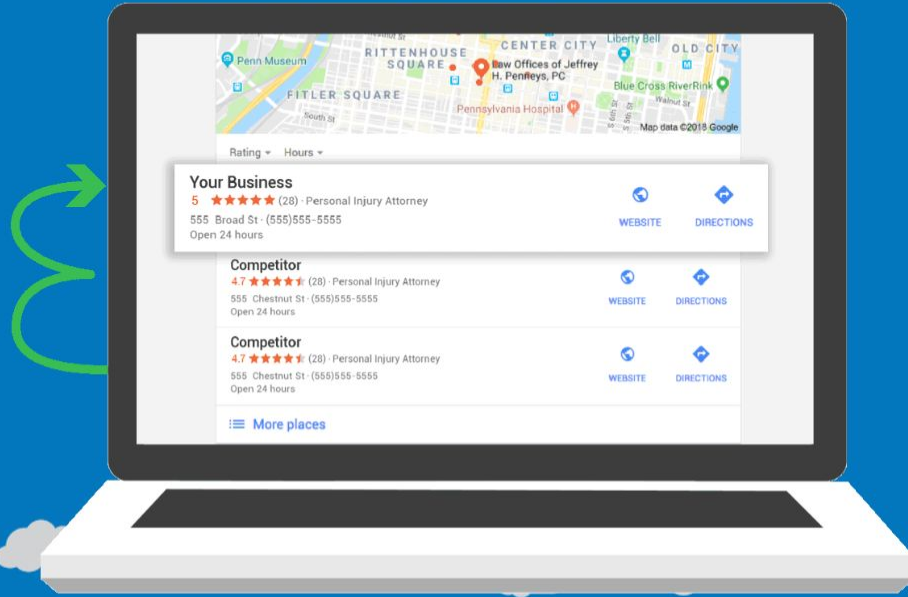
Penn Museum
RITTENHOUSE SQUARE
CENTER CITY
Liberty Bell
OLD CITY
Law Offices of Jeffrey H. Penneys, PC
FITLER SQUARE
South St
Pennsylvania Hospital
Blue Cross RiverRink
Walnut St
6th St
5th St
Map data ©2018 Google

Rating ▾ Hours ▾

Your Business
5 ★★★★★ (28) · Personal Injury Attorney
555 Broad St · (555)555-5555
Open 24 hours
WEBSITE
DIRECTIONS

Competitor
4.7 ★★★★★ (28) · Personal Injury Attorney
555 Chestnut St · (555)555-5555
Open 24 hours
WEBSITE
DIRECTIONS

Competitor
4.7 ★★★★★ (28) · Personal Injury Attorney
555 Chestnut St · (555)555-5555
Open 24 hours
WEBSITE
DIRECTIONS

More places